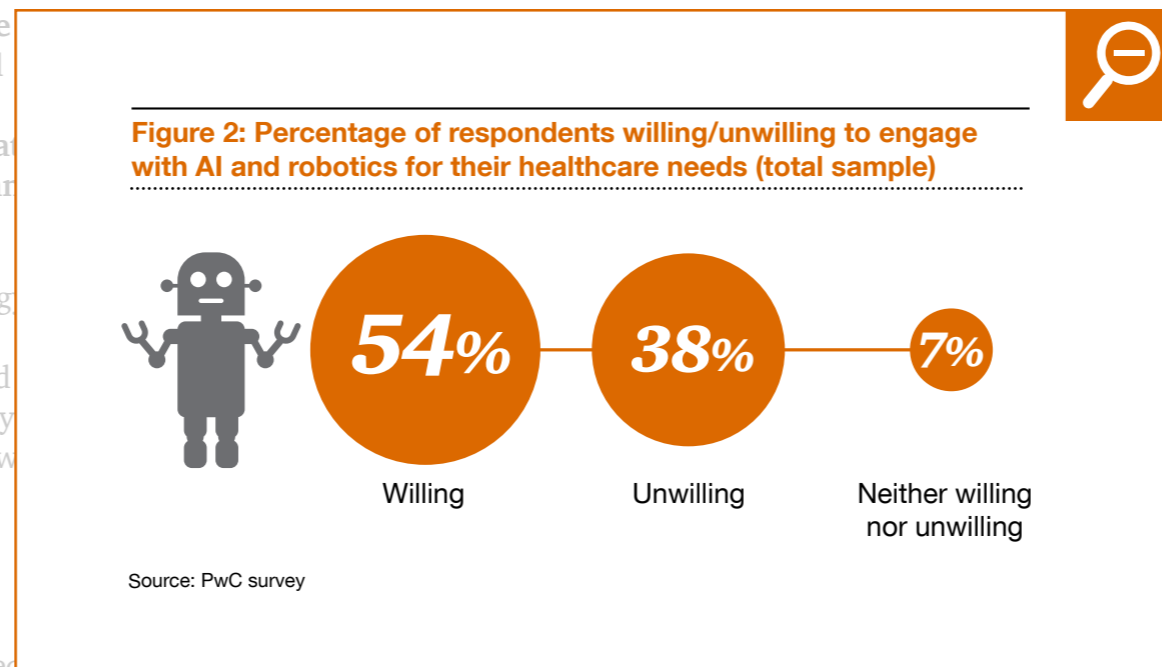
Figure 2: Percentage of respondents willing/unwilling to engage with AI and robotics for their healthcare needs (total sample)

54%

38%

7%

Willing

Unwilling

Neither willing nor unwilling

Source: PwC survey